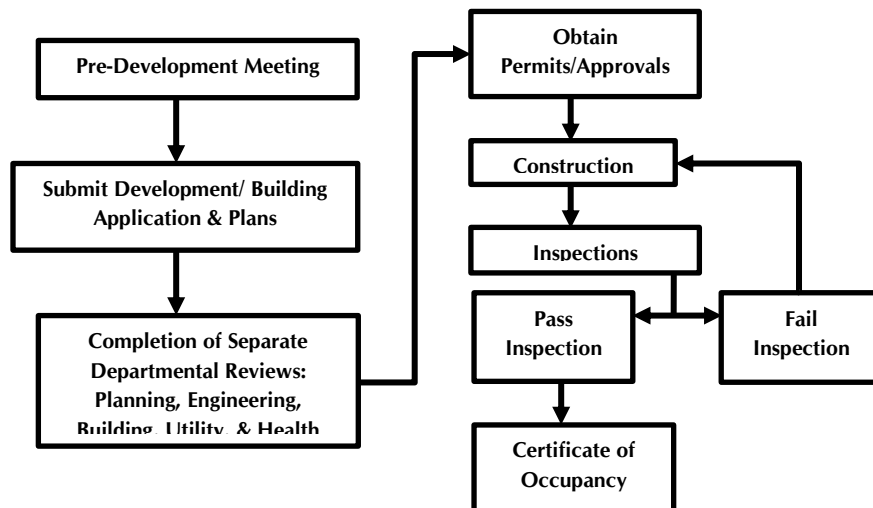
Pre-Development Meeting

Submit Development/ Building Application & Plans

Completion of Separate Departmental Reviews: Planning, Engineering, Building, Utility, & Health

Obtain Permits/Approvals

Construction

Inspections

Pass Inspection

Fail Inspection

Certificate of Occupancy